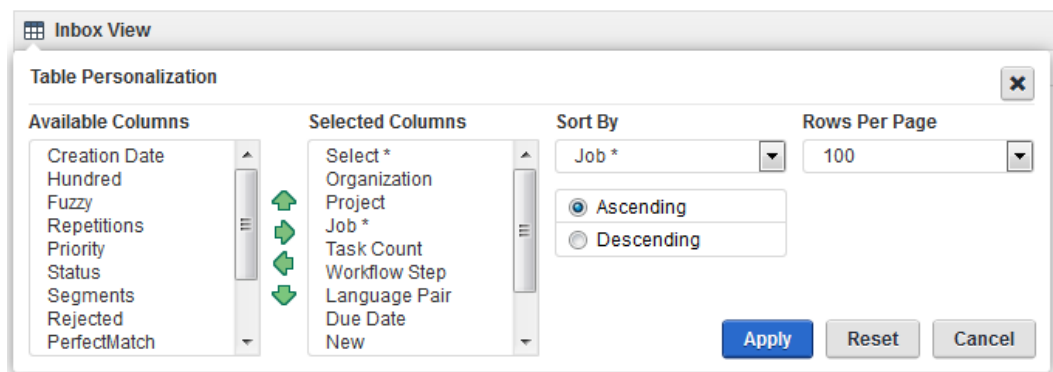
Inbox View

Table Personalization

Available Columns
Creation Date
Hundred
Fuzzy
Repetitions
Priority
Status
Segments
Rejected
PerfectMatch

Selected Columns
Select *
Organization
Project
Job *
Task Count
Workflow Step
Language Pair
Due Date
New

Sort By
Job *

Ascending
Descending

Rows Per Page
100

Apply
Reset
Cancel